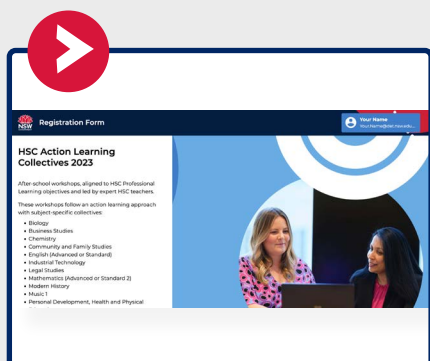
NSW

Registration Form

Your Name
YourName@det.nsw.edu...

HSC Action Learning Collectives 2023

After-school workshops, aligned to HSC Professional Learning objectives and led by expert HSC teachers.

These workshops follow an action learning approach with subject-specific collectives:

- Biology
- Business Studies
- Chemistry
- Community and Family Studies
- English (Advanced or Standard)
- Industrial Technology
- Legal Studies
- Mathematics (Advanced or Standard 2)
- Modern History
- Music 1
- Personal Development, Health and Physical